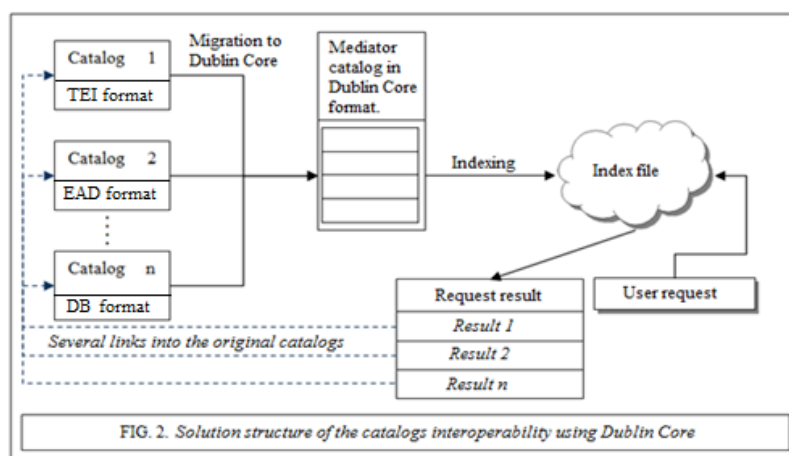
Catalog 1
TEI format

Migration to Dublin Core

Mediator catalog in Dublin Core format.

Catalog 2
EAD format

Catalog n
DB format

Indexing

Index file

Request result
Result 1
Result 2
Result n

User request

Several links into the original catalogs

FIG. 2. Solution structure of the catalogs interoperability using Dublin Core